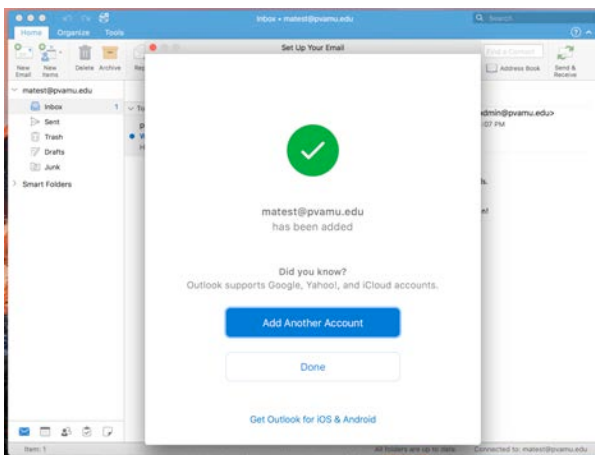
Inbox • matest@pvamu.edu

Search

Home Organize Tools

New Email New Items Delete Archive Rep

Find a Contact

Address Book

Send & Receive

matest@pvamu.edu

Inbox 1

Sent

Trash

Drafts

Junk

Smart Folders

Set Up Your Email

matest@pvamu.edu
has been added

Did you know?
Outlook supports Google, Yahoo!, and iCloud accounts.

Add Another Account

Done

Get Outlook for iOS & Android

dmin@pvamu.edu>

07 PM

Item: 1

All folders are up to date.

Connected to: matest@pvamu.edu